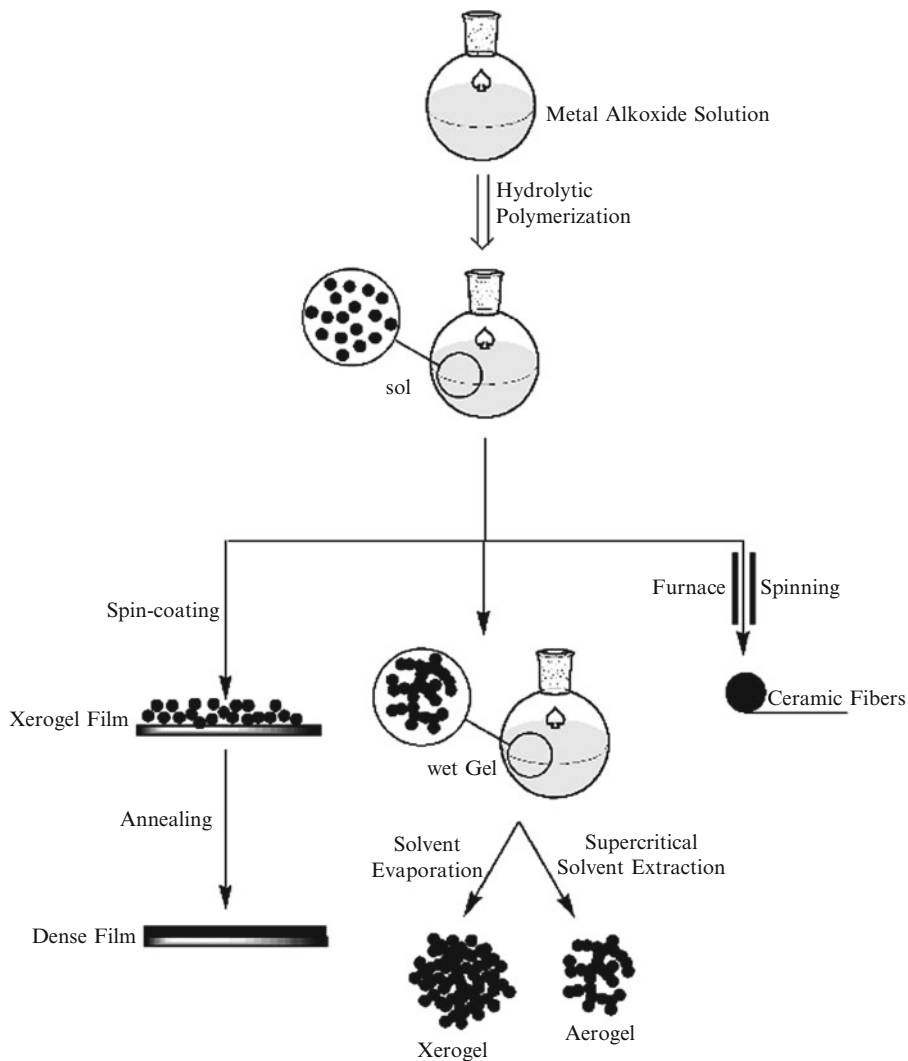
Metal Alkoxide Solution

Hydrolytic Polymerization

sol

Spin-coating

Furnace

Spinning

Xerogel Film

wet Gel

Ceramic Fibers

Annealing

Solvent Evaporation

Supercritical Solvent Extraction

Dense Film

Xerogel

Aerogel